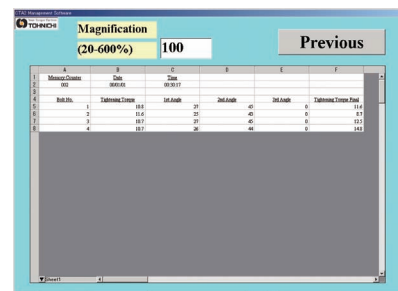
CTAC Management Software

TOHNICHI

Magnification

(20-600%)

100

Previous

| | A | B | C | D | E | F |
|---|---|---|---|---|---|---|
| 1 | Memory Counter | Date | Time | | | |
| 2 | 002 | 00/01/01 | 00:30:17 | | | |
| 3 | | | | | | |
| 4 | Bolt No. | Tightening Torque | 1st Angle | 2nd Angle | 3rd Angle | Tightening Torque Final |
| 5 | 1 | 10.8 | 37 | 45 | 0 | 11.6 |
| 6 | 2 | 11.6 | 25 | 45 | 0 | 8.7 |
| 7 | 3 | 10.7 | 37 | 45 | 0 | 12.5 |
| 8 | 4 | 10.7 | 26 | 44 | 0 | 14.8 |

Sheet1